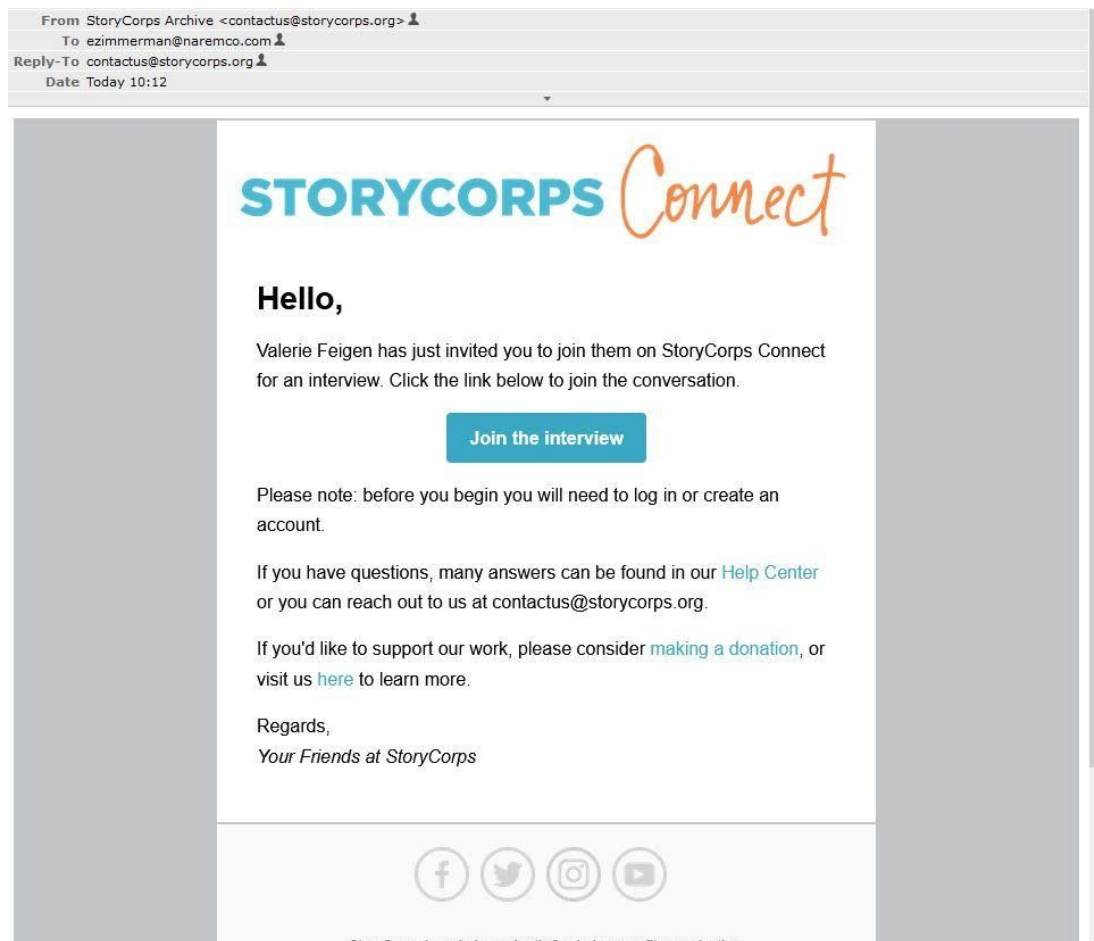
From StoryCorps Archive <contactus@storycorps.org>
To ezimmerman@naremco.com
Reply-To contactus@storycorps.org
Date Today 10:12

STORYCORPS Connect

Hello,

Valerie Feigen has just invited you to join them on StoryCorps Connect for an interview. Click the link below to join the conversation.

Join the interview

Please note: before you begin you will need to log in or create an account.

If you have questions, many answers can be found in our Help Center or you can reach out to us at contactus@storycorps.org.

If you'd like to support our work, please consider making a donation, or visit us here to learn more.

Regards,
Your Friends at StoryCorps

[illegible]